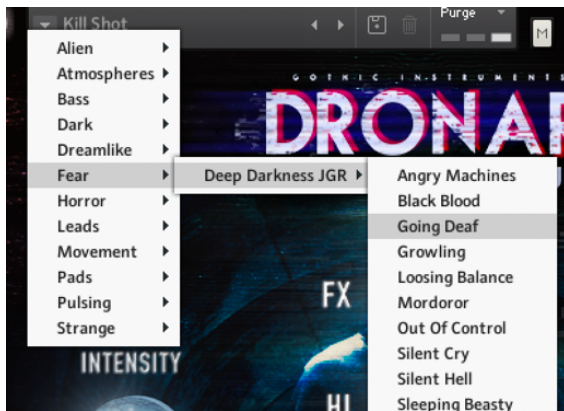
Kill Shot

Purge

M

Alien
Atmospheres
Bass
Dark
Dreamlike
Fear
Horror
Leads
Movement
Pads
Pulsing
Strange

Deep Darkness JGR

Angry Machines
Black Blood
Going Deaf
Growling
Loosing Balance
Mordoror
Out Of Control
Silent Cry
Silent Hell
Sleeping Beasty

GOTHIC INSTRUMENTS

DRONA

FX

INTENSITY

HI